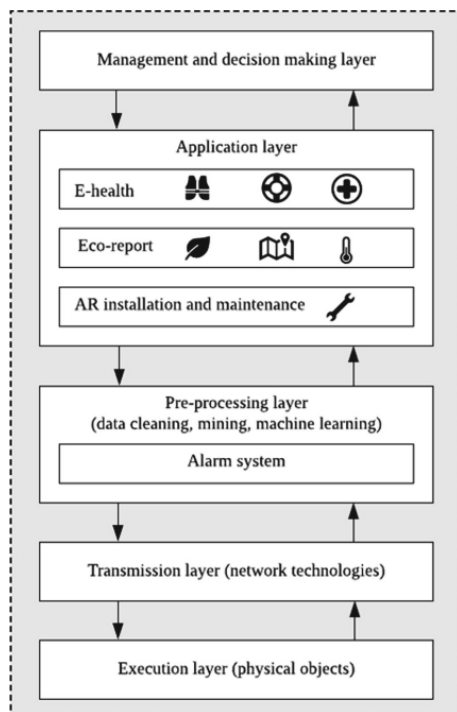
Management and decision making layer

Application layer

E-health

Eco-report

AR installation and maintenance

Pre-processing layer
(data cleaning, mining, machine learning)

Alarm system

Transmission layer (network technologies)

Execution layer (physical objects)